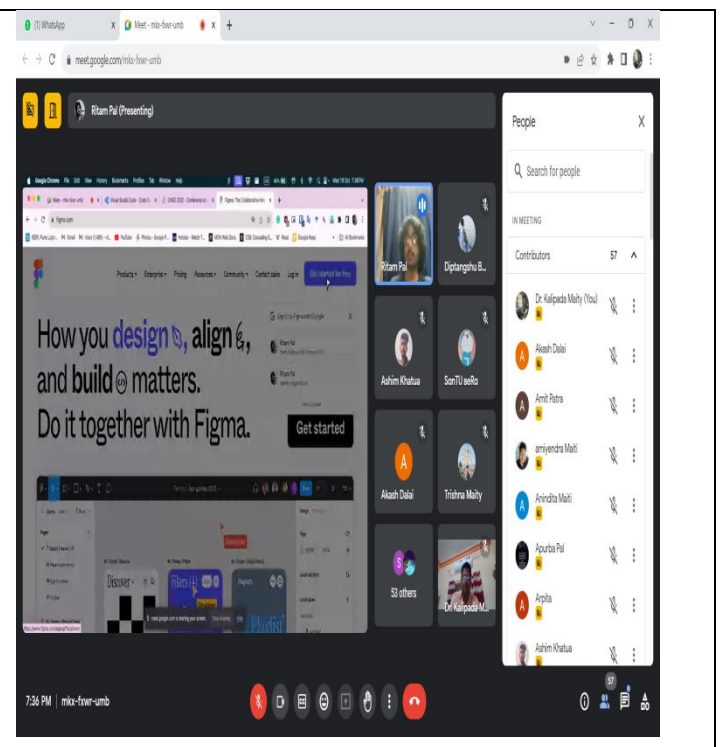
(1) WhatsApp
Meet - mkx-fxwr-umb
meet.google.com/mkx-fxwr-umb

Ritam Pal (Presenting)

Google Chrome File Edit View History Bookmarks Profiles Tab Window Help
figma.com
Products Enterprise Pricing Resources Community Contact sales Log in

How you design, align, and build matters. Do it together with Figma.

Get started

Ritam Pal
Diptangshu B...
Ashim Khatua
SanTU beRa
Akash Dalai
Trishna Maity
53 others
Dr. Kalipada M...

People
Search for people
IN MEETING
Contributors 57
Dr. Kalipada Maity (You)
Akash Dalai
Amit Patra
amiyendra Maiti
Anindita Maiti
Apurba Pal
Arpita
Ashim Khatua

7:36 PM | mkx-fxwr-umb
57